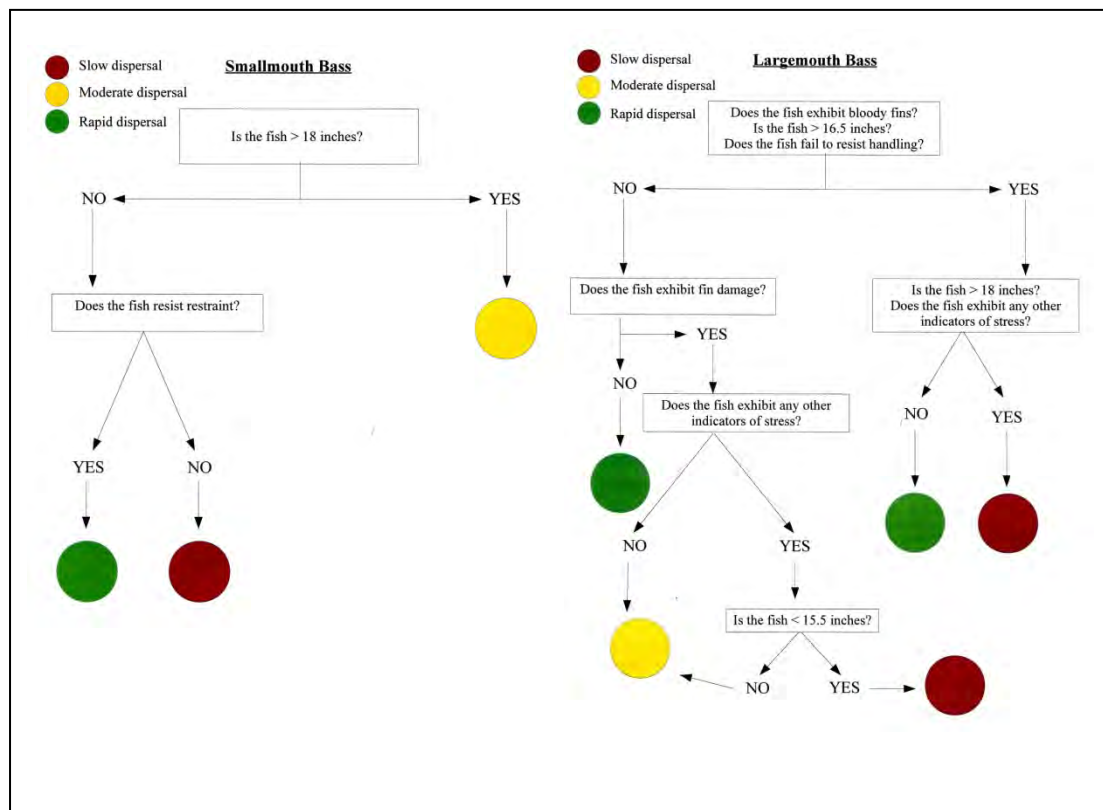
Slow dispersal
Moderate dispersal
Rapid dispersal

Smallmouth Bass

Is the fish > 18 inches?

NO

YES

Does the fish resist restraint?

YES

NO

Slow dispersal
Moderate dispersal
Rapid dispersal

Largemouth Bass

Does the fish exhibit bloody fins?
Is the fish > 16.5 inches?
Does the fish fail to resist handling?

NO

YES

Does the fish exhibit fin damage?

YES

NO

Does the fish exhibit any other indicators of stress?

NO

YES

Is the fish < 15.5 inches?

NO

YES

Is the fish > 18 inches?
Does the fish exhibit any other indicators of stress?

NO

YES